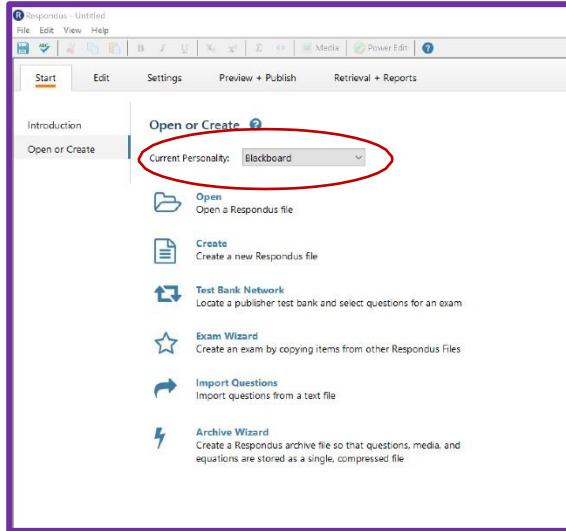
Respondus - Untitled
File Edit View Help
B I U $x_2$ $x^2$ Σ Media Power Edit ?
Start Edit Settings Preview + Publish Retrieval + Reports

Introduction
Open or Create

Open or Create ?
Current Personality: Blackboard

Open
Open a Respondus file

Create
Create a new Respondus file

Test Bank Network
Locate a publisher test bank and select questions for an exam

Exam Wizard
Create an exam by copying items from other Respondus Files

Import Questions
Import questions from a text file

Archive Wizard
Create a Respondus archive file so that questions, media, and equations are stored as a single, compressed file